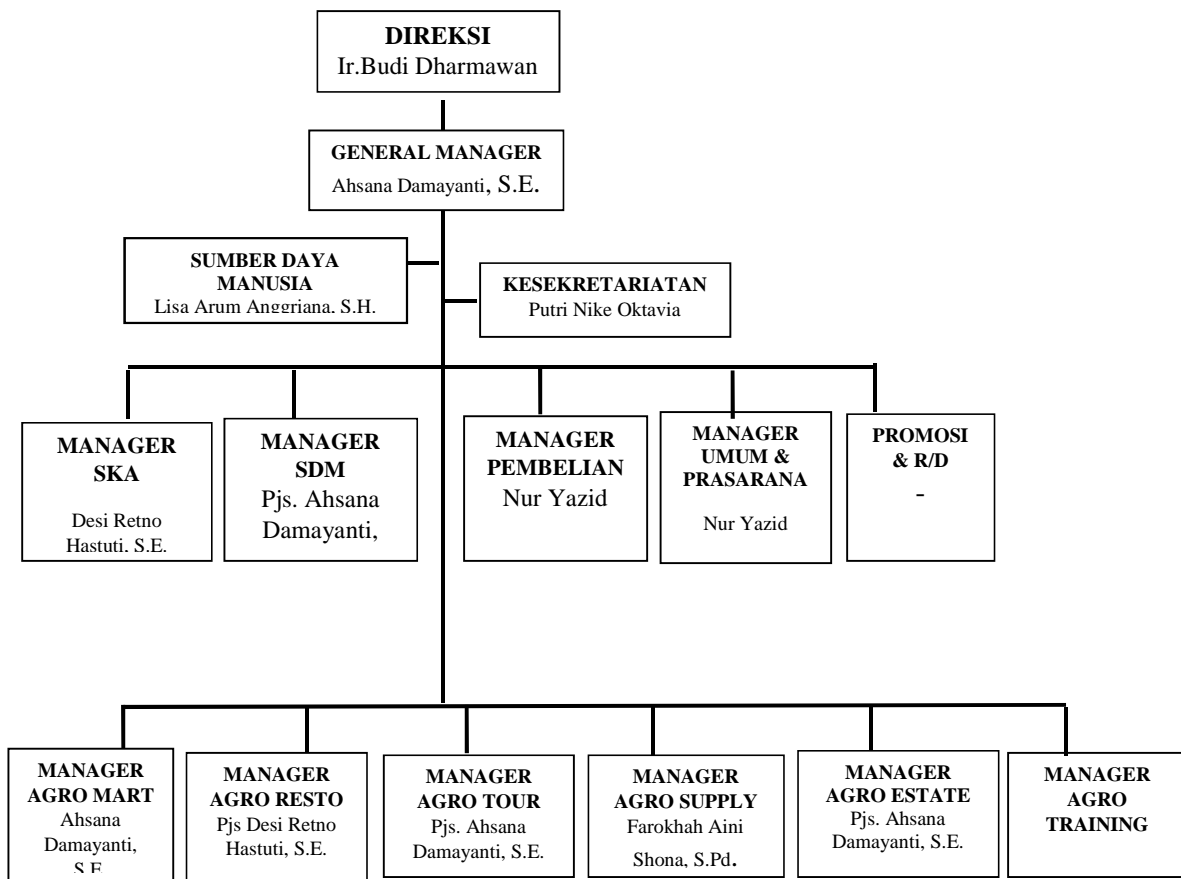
DIREKSI
Ir.Budi Dharmawan

GENERAL MANAGER
Ahsana Damayanti, S.E.

SUMBER DAYA MANUSIA
Lisa Arum Anggriana, S.H.

KESEKRETARIATAN
Putri Nike Oktavia

MANAGER SKA
Desi Retno Hastuti. S.E.

MANAGER SDM
Pjs. Ahsana Damayanti,

MANAGER PEMBELIAN
Nur Yazid

MANAGER UMUM & PRASARANA
Nur Yazid

PROMOSI & R/D
-

MANAGER AGRO MART
Ahsana Damayanti, S.E.

MANAGER AGRO RESTO
Pjs Desi Retno Hastuti, S.E.

MANAGER AGRO TOUR
Pjs. Ahsana Damayanti, S.E.

MANAGER AGRO SUPPLY
Farokhah Aini Shona, S.Pd.

MANAGER AGRO ESTATE
Pjs. Ahsana Damayanti, S.E.

MANAGER AGRO TRAINING